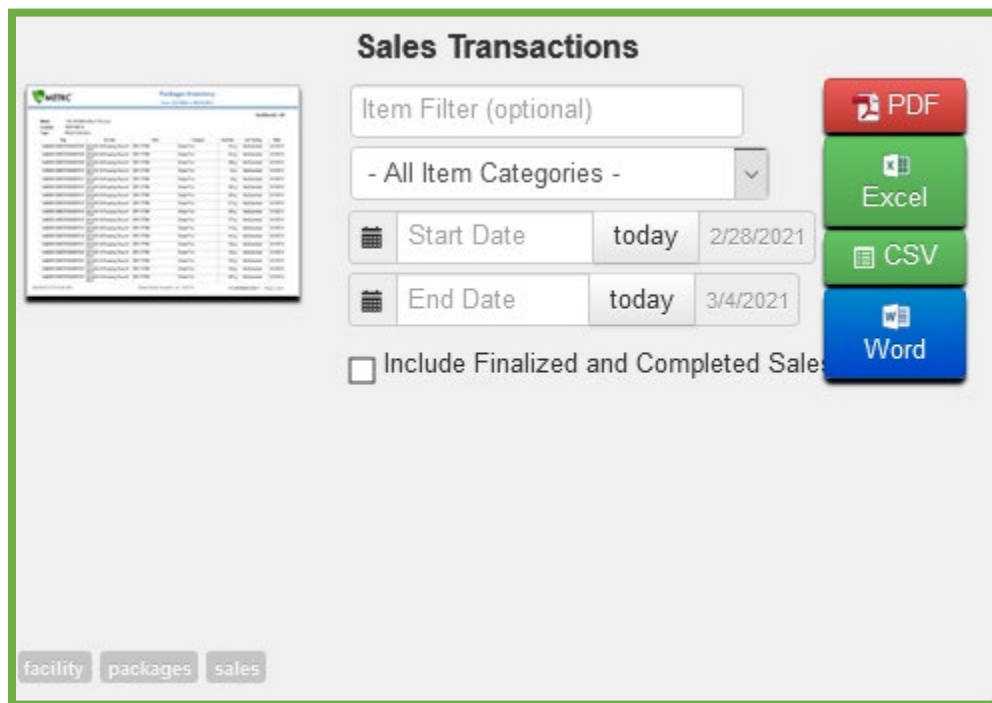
Sales Transactions

METRC Package Inventory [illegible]

Item Filter (optional)

- All Item Categories -

Start Date today 2/28/2021

End Date today 3/4/2021

Include Finalized and Completed Sale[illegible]

PDF

Excel

CSV

Word

facility packages sales